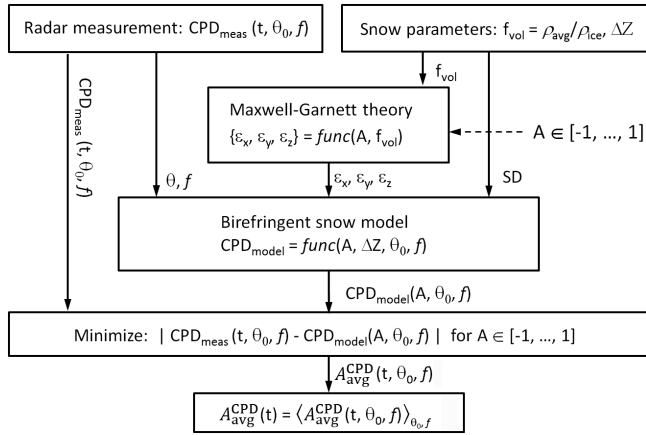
Radar measurement: $CPD_{meas}$ (t, $\theta_0$, $f$)

Snow parameters: $f_{vol} = \rho_{avg}/\rho_{ice}$, $\Delta Z$

$f_{vol}$

Maxwell-Garnett theory

$\{\varepsilon_x, \varepsilon_y, \varepsilon_z\} = func(A, f_{vol})$

$A \in [-1, ..., 1]$

$CPD_{meas}$ (t, $\theta_0$, $f$)

$\theta$, $f$

$\varepsilon_x$, $\varepsilon_y$, $\varepsilon_z$

SD

Birefringent snow model

$CPD_{model} = func(A, \Delta Z, \theta_0, f)$

$CPD_{model}(A, \theta_0, f)$

Minimize: | $CPD_{meas}$ (t, $\theta_0$, $f$) - $CPD_{model}(A, \theta_0, f)$ | for $A \in [-1, ..., 1]$

$A^{CPD}_{avg}(t, \theta_0, f)$

$A^{CPD}_{avg}(t) = \langle A^{CPD}_{avg}(t, \theta_0, f) \rangle_{\theta_0, f}$